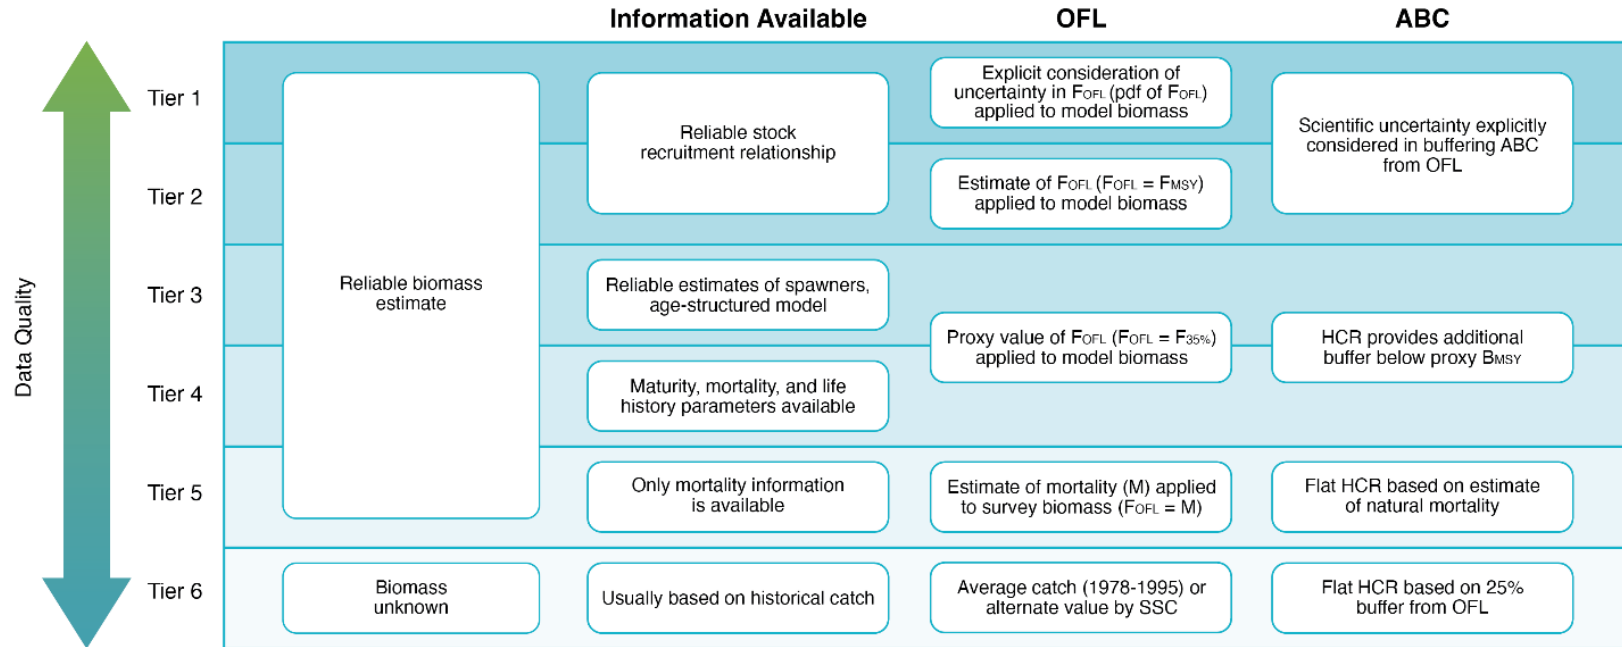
Information Available

OFL

ABC

Data Quality

Tier 1

Tier 2

Tier 3

Tier 4

Tier 5

Tier 6

Reliable biomass estimate

Reliable stock recruitment relationship

Explicit consideration of uncertainty in $F_{OFL}$ (pdf of $F_{OFL}$) applied to model biomass

Scientific uncertainty explicitly considered in buffering ABC from OFL

Estimate of $F_{OFL}$ ($F_{OFL}$ = $F_{MSY}$) applied to model biomass

Reliable estimates of spawners, age-structured model

Proxy value of $F_{OFL}$ ($F_{OFL}$ = $F_{35\%}$) applied to model biomass

HCR provides additional buffer below proxy $B_{MSY}$

Maturity, mortality, and life history parameters available

Only mortality information is available

Estimate of mortality (M) applied to survey biomass ($F_{OFL}$ = M)

Flat HCR based on estimate of natural mortality

Biomass unknown

Usually based on historical catch

Average catch (1978-1995) or alternate value by SSC

Flat HCR based on 25% buffer from OFL